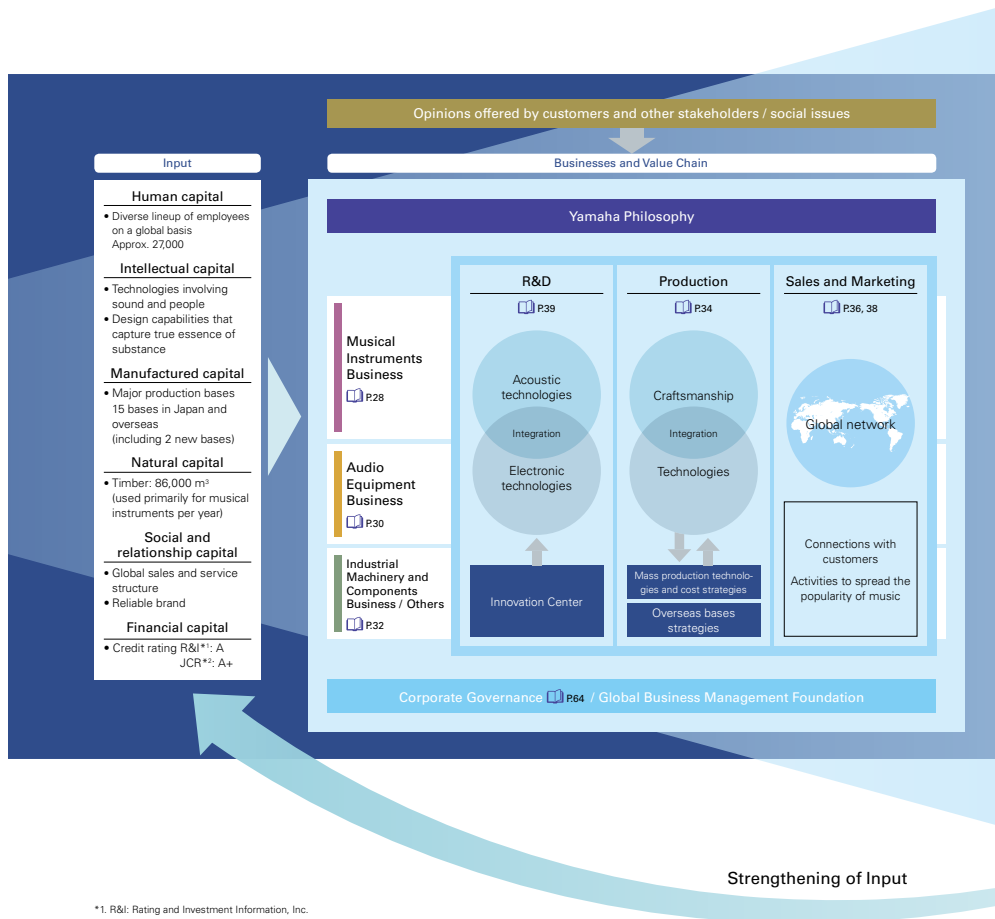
Opinions offered by customers and other stakeholders / social issues

Input

Human capital
• Diverse lineup of employees on a global basis Approx. 27,000

Intellectual capital
• Technologies involving sound and people
• Design capabilities that capture true essence of substance

Manufactured capital
• Major production bases 15 bases in Japan and overseas (including 2 new bases)

Natural capital
• Timber: 86,000 m³ (used primarily for musical instruments per year)

Social and relationship capital
• Global sales and service structure
• Reliable brand

Financial capital
• Credit rating R&I*¹: A JCR*²: A+

Businesses and Value Chain

Yamaha Philosophy

Musical Instruments Business
P.28

Audio Equipment Business
P.30

Industrial Machinery and Components Business / Others
P.32

R&D
P.39

Acoustic technologies
Integration
Electronic technologies

Innovation Center

Production
P.34

Craftsmanship
Integration
Technologies

Mass production technologies and cost strategies

Overseas bases strategies

Sales and Marketing
P.36, 38

Global network

Connections with customers

Activities to spread the popularity of music

Corporate Governance P.64 / Global Business Management Foundation

Strengthening of Input

*1. R&I: Rating and Investment Information, Inc.